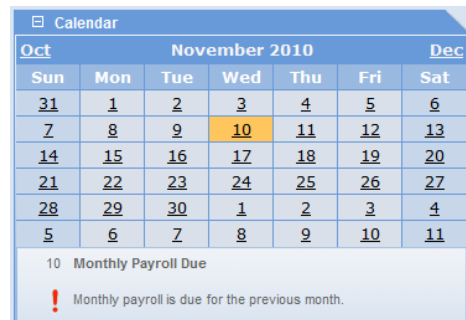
⊟ Calendar

| Oct | | | November 2010 | | | Dec |
|---|---|---|---|---|---|---|
| Sun | Mon | Tue | Wed | Thu | Fri | Sat |
| 31 | 1 | 2 | 3 | 4 | 5 | 6 |
| 7 | 8 | 9 | 10 | 11 | 12 | 13 |
| 14 | 15 | 16 | 17 | 18 | 19 | 20 |
| 21 | 22 | 23 | 24 | 25 | 26 | 27 |
| 28 | 29 | 30 | 1 | 2 | 3 | 4 |
| 5 | 6 | 7 | 8 | 9 | 10 | 11 |

10 Monthly Payroll Due

! Monthly payroll is due for the previous month.